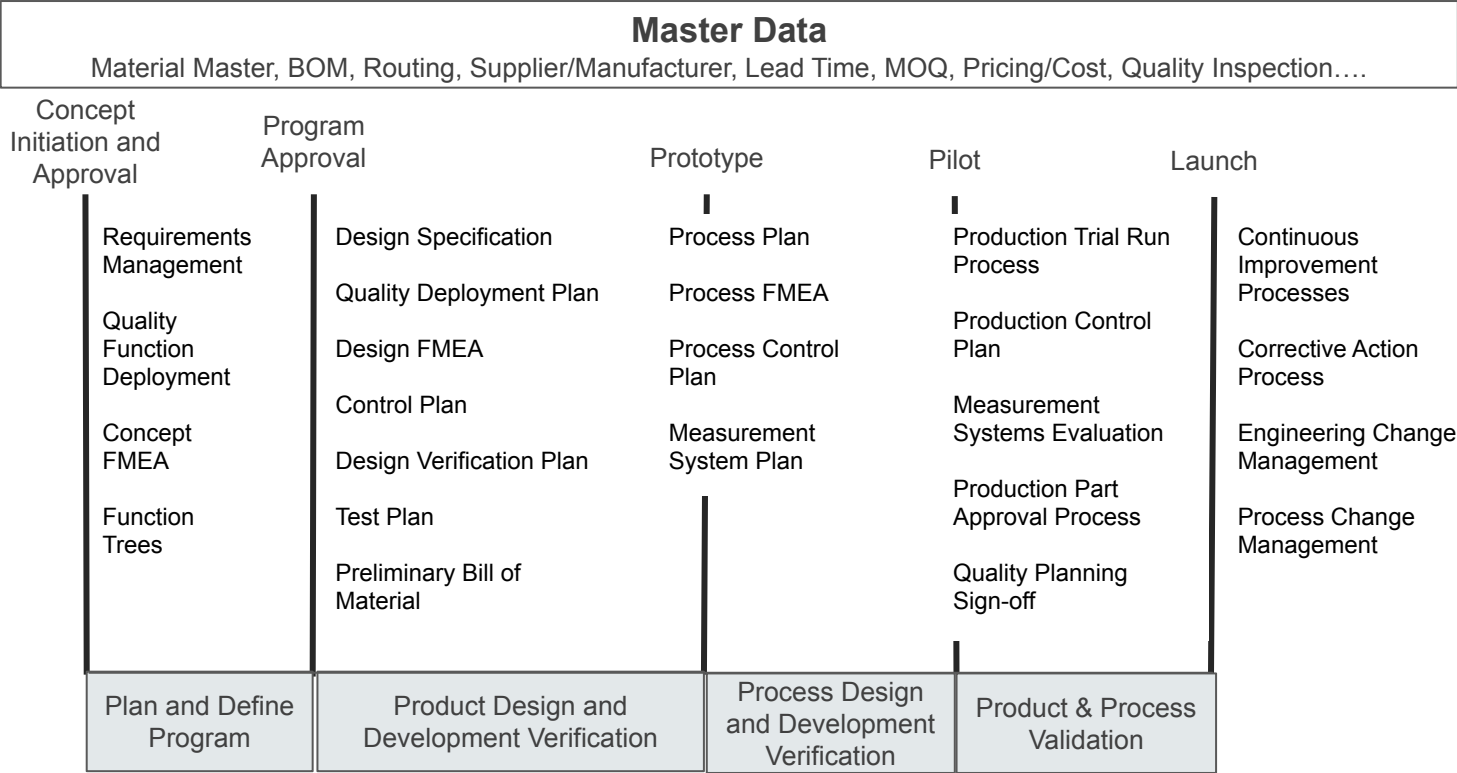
**Master Data**
Material Master, BOM, Routing, Supplier/Manufacturer, Lead Time, MOQ, Pricing/Cost, Quality Inspection….

Concept Initiation and Approval

Requirements Management

Quality Function Deployment

Concept FMEA

Function Trees

Program Approval

Design Specification

Quality Deployment Plan

Design FMEA

Control Plan

Design Verification Plan

Test Plan

Preliminary Bill of Material

Prototype

Process Plan

Process FMEA

Process Control Plan

Measurement System Plan

Pilot

Production Trial Run Process

Production Control Plan

Measurement Systems Evaluation

Production Part Approval Process

Quality Planning Sign-off

Launch

Continuous Improvement Processes

Corrective Action Process

Engineering Change Management

Process Change Management

Plan and Define Program

Product Design and Development Verification

Process Design and Development Verification

Product & Process Validation